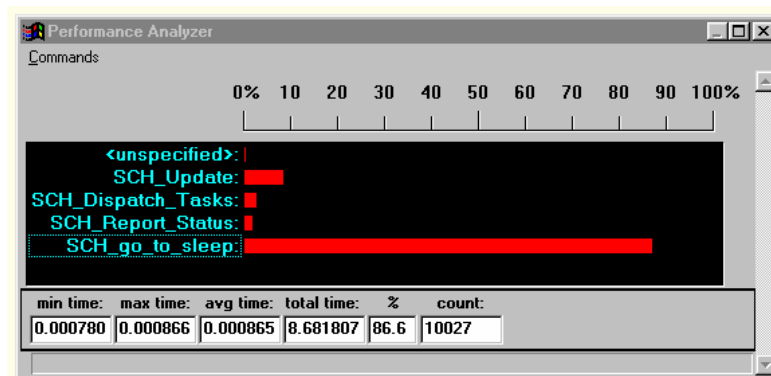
Performance Analyzer

Commands

0% 10 20 30 40 50 60 70 80 90 100%

<unspecified>:
SCH_Update:
SCH_Dispatch_Tasks:
SCH_Report_Status:
SCH_go_to_sleep:

| min time: | max time: | avg time: | total time: | % | count: |
|---|---|---|---|---|---|
| 0.000780 | 0.000866 | 0.000865 | 8.681807 | 86.6 | 10027 |